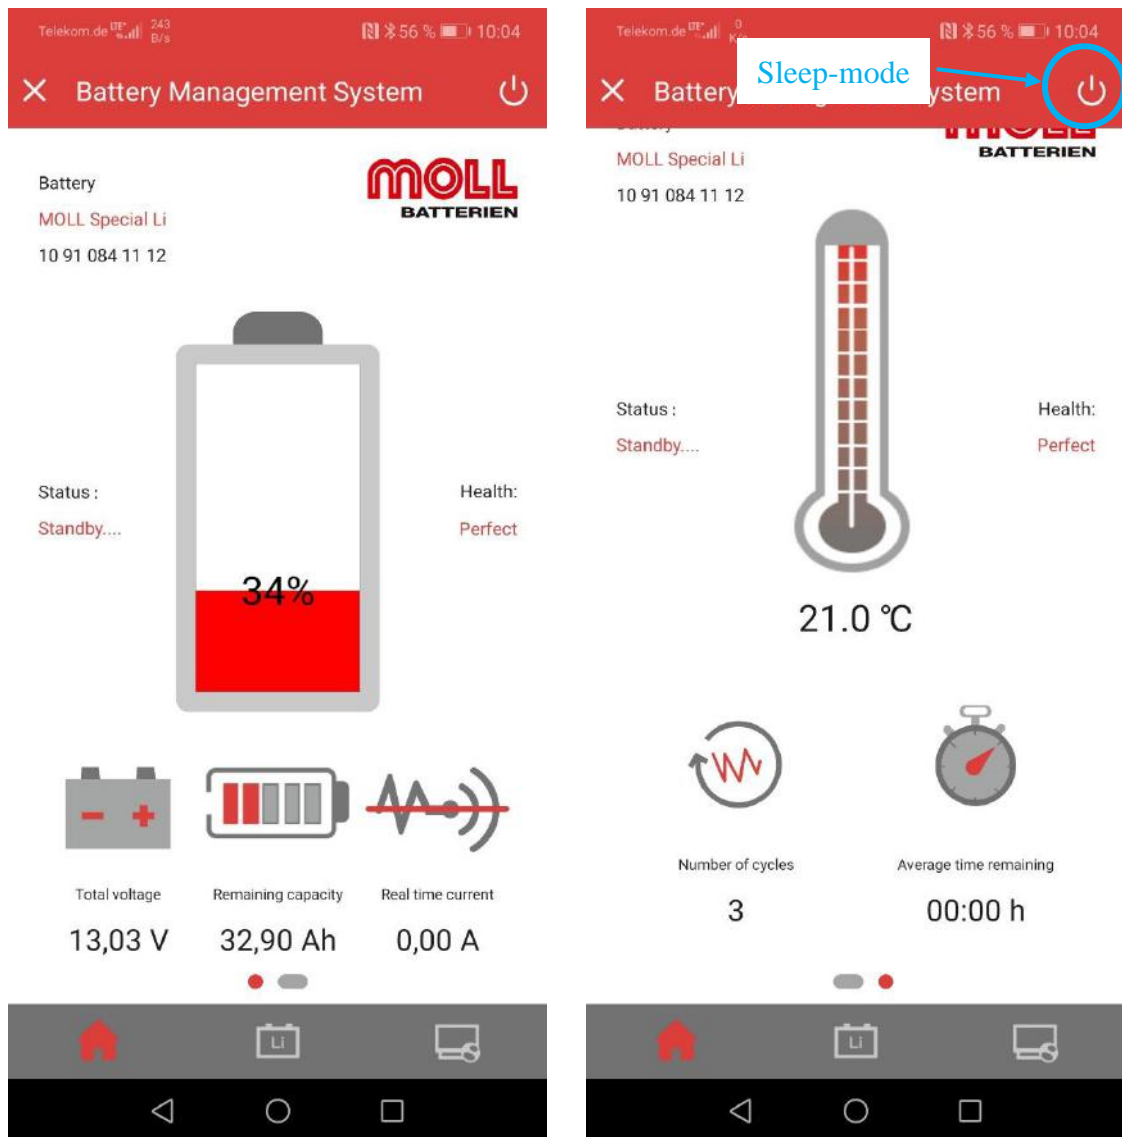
Telekom.de 243 B/s 56 % 10:04

Battery Management System

Battery
MOLL Special Li
10 91 084 11 12

MOLL BATTERIEN

Status :
Standby....

Health:
Perfect

34%

Total voltage
13,03 V

Remaining capacity
32,90 Ah

Real time current
0,00 A

Li

Telekom.de 0 K/s 56 % 10:04

Battery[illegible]ystem

Sleep-mode

BATTERIEN

MOLL Special Li
10 91 084 11 12

Status :
Standby....

Health:
Perfect

21.0 ℃

Number of cycles
3

Average time remaining
00:00 h

Li